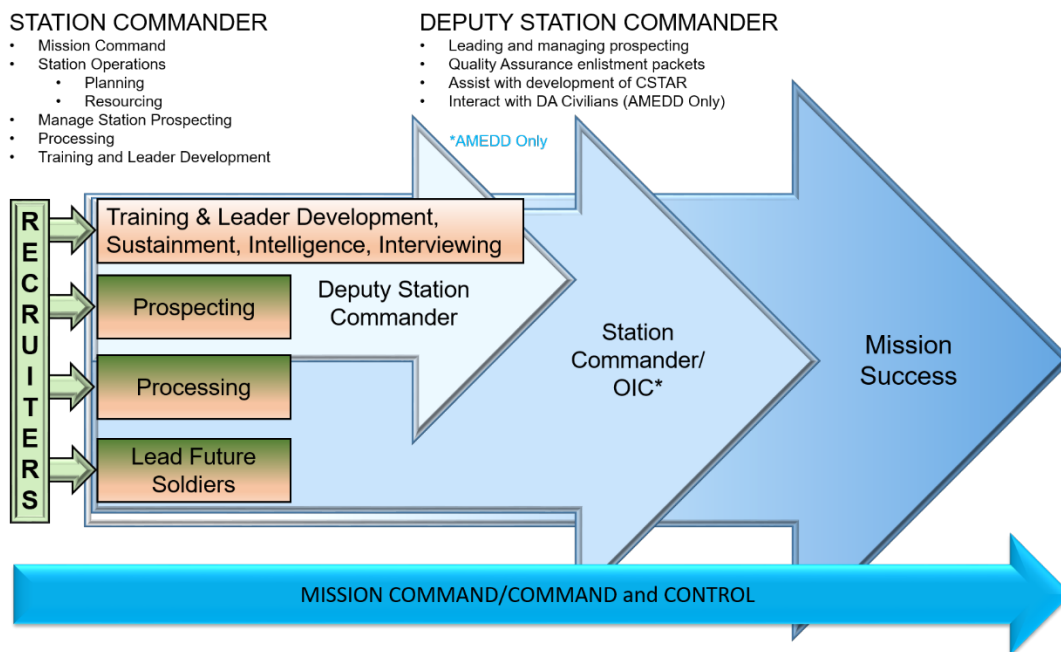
STATION COMMANDER
- Mission Command
- Station Operations
  - Planning
  - Resourcing
- Manage Station Prospecting
- Processing
- Training and Leader Development

DEPUTY STATION COMMANDER
- Leading and managing prospecting
- Quality Assurance enlistment packets
- Assist with development of CSTAR
- Interact with DA Civilians (AMEDD Only)

*AMEDD Only

RECRUITERS

Training & Leader Development, Sustainment, Intelligence, Interviewing

Prospecting

Processing

Lead Future Soldiers

Deputy Station Commander

Station Commander/ OIC*

Mission Success

MISSION COMMAND/COMMAND and CONTROL